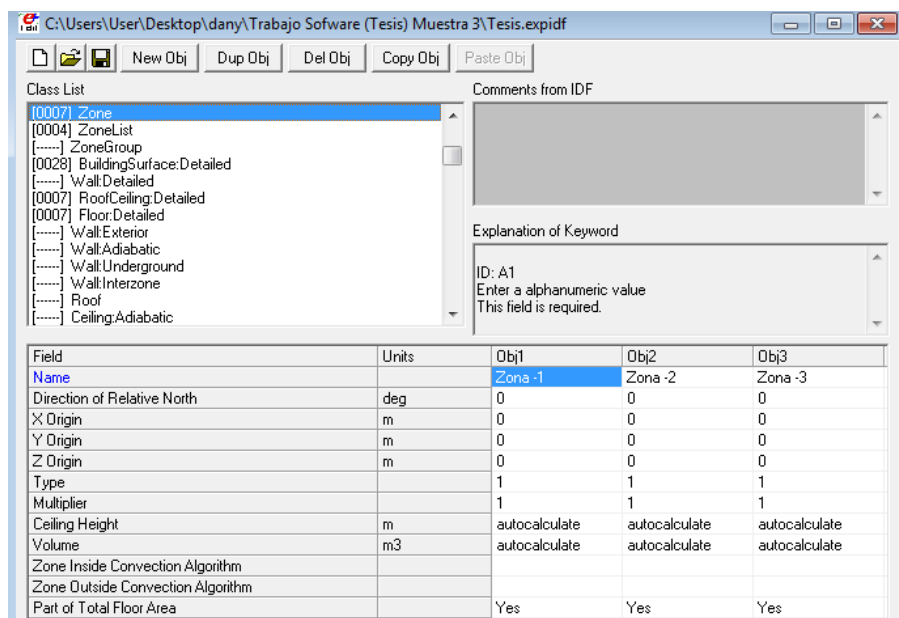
C:\Users\User\Desktop\dany\Trabajo Sofware (Tesis) Muestra 3\Tesis.expidf

New Obj Dup Obj Del Obj Copy Obj Paste Obj

Class List

[0007] Zone
[0004] ZoneList
[------] ZoneGroup
[0028] BuildingSurface:Detailed
[------] Wall:Detailed
[0007] RoofCeiling:Detailed
[0007] Floor:Detailed
[------] Wall:Exterior
[------] Wall:Adiabatic
[------] Wall:Underground
[------] Wall:Interzone
[------] Roof
[------] Ceiling:Adiabatic

Comments from IDF

Explanation of Keyword

ID: A1
Enter a alphanumeric value
This field is required.

| Field | Units | Obj1 | Obj2 | Obj3 |
|---|---|---|---|---|
| Name | | Zona -1 | Zona -2 | Zona -3 |
| Direction of Relative North | deg | 0 | 0 | 0 |
| X Origin | m | 0 | 0 | 0 |
| Y Origin | m | 0 | 0 | 0 |
| Z Origin | m | 0 | 0 | 0 |
| Type | | 1 | 1 | 1 |
| Multiplier | | 1 | 1 | 1 |
| Ceiling Height | m | autocalculate | autocalculate | autocalculate |
| Volume | m3 | autocalculate | autocalculate | autocalculate |
| Zone Inside Convection Algorithm | | | | |
| Zone Outside Convection Algorithm | | | | |
| Part of Total Floor Area | | Yes | Yes | Yes |